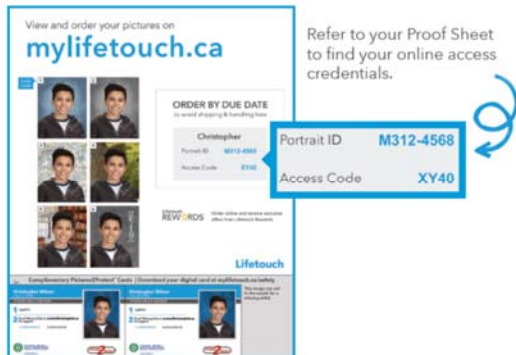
View and order your pictures on
mylifetouch.ca

ORDER BY DUE DATE
to avoid shipping & handling fees

Christopher
Portrait ID M312-4568
Access Code XY40

REWARDS

Order online and receive exclusive offers from Lifetouch Rewards.

Lifetouch

Complimentary PictureID/Protect Cards | Download your digital card at mylifetouch.ca/safety

Refer to your Proof Sheet to find your online access credentials.

Portrait ID M312-4568
Access Code XY40